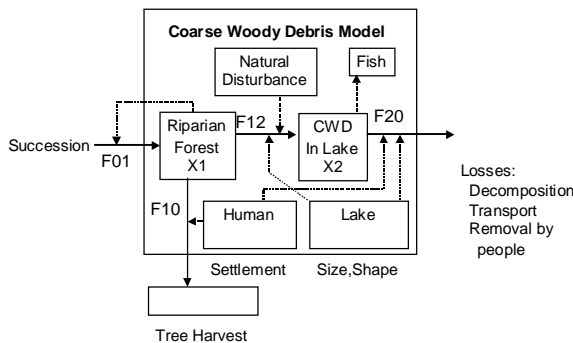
Coarse Woody Debris Model

Natural Disturbance

Fish

Succession

F01

Riparian Forest X1

F12

CWD In Lake X2

F20

Losses: Decomposition Transport Removal by people

F10

Human

Lake

Settlement

Size,Shape

Tree Harvest